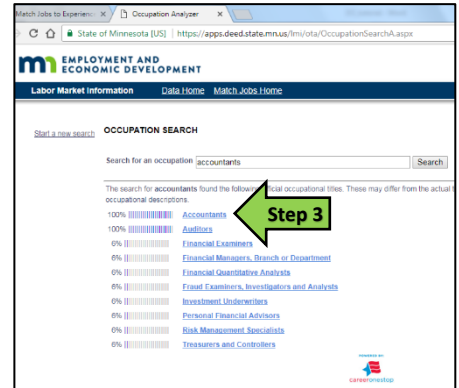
Match Jobs to Experienc ×
Occupation Analyzer ×

State of Minnesota [US] | https://apps.deed.state.mn.us/lmi/ota/OccupationSearchA.aspx

EMPLOYMENT AND ECONOMIC DEVELOPMENT

Labor Market Information
Data Home
Match Jobs Home

Start a new search

OCCUPATION SEARCH

Search for an occupation accountants
Search

The search for accountants found the following official occupational titles. These may differ from the actual t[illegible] occupational descriptions.

100% Accountants
100% Auditors
6% Financial Examiners
6% Financial Managers, Branch or Department
6% Financial Quantitative Analysts
6% Fraud Examiners, Investigators and Analysis
6% Investment Underwriters
6% Personal Financial Advisors
6% Risk Management Specialists
6% Treasurers and Controllers

Step 3

careeronestop